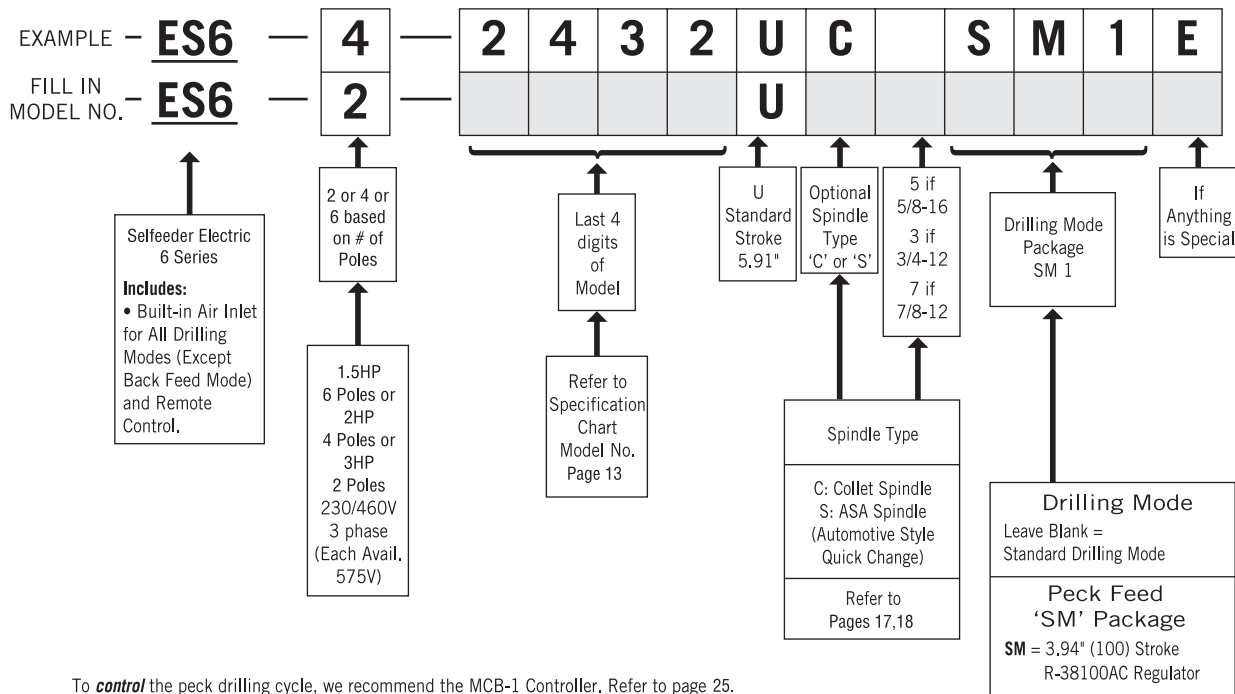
EXAMPLE – ES6 — 4 — 2 4 3 2 U C S M 1 E

FILL IN MODEL NO. – ES6 — 2 — U

Selfeeder Electric 6 Series
Includes:
• Built-in Air Inlet for All Drilling Modes (Except Back Feed Mode) and Remote Control.

2 or 4 or 6 based on # of Poles

1.5HP 6 Poles or 2HP 4 Poles or 3HP 2 Poles 230/460V 3 phase (Each Avail. 575V)

Last 4 digits of Model

Refer to Specification Chart Model No. Page 13

U Standard Stroke 5.91"

Optional Spindle Type 'C' or 'S'

5 if 5/8-16
3 if 3/4-12
7 if 7/8-12

Spindle Type

C: Collet Spindle
S: ASA Spindle (Automotive Style Quick Change)

Refer to Pages 17,18

Drilling Mode Package SM 1

If Anything is Special

Drilling Mode
Leave Blank = Standard Drilling Mode

Peck Feed 'SM' Package
SM = 3.94" (100) Stroke R-38100AC Regulator

To control the peck drilling cycle, we recommend the MCB-1 Controller. Refer to page 25.